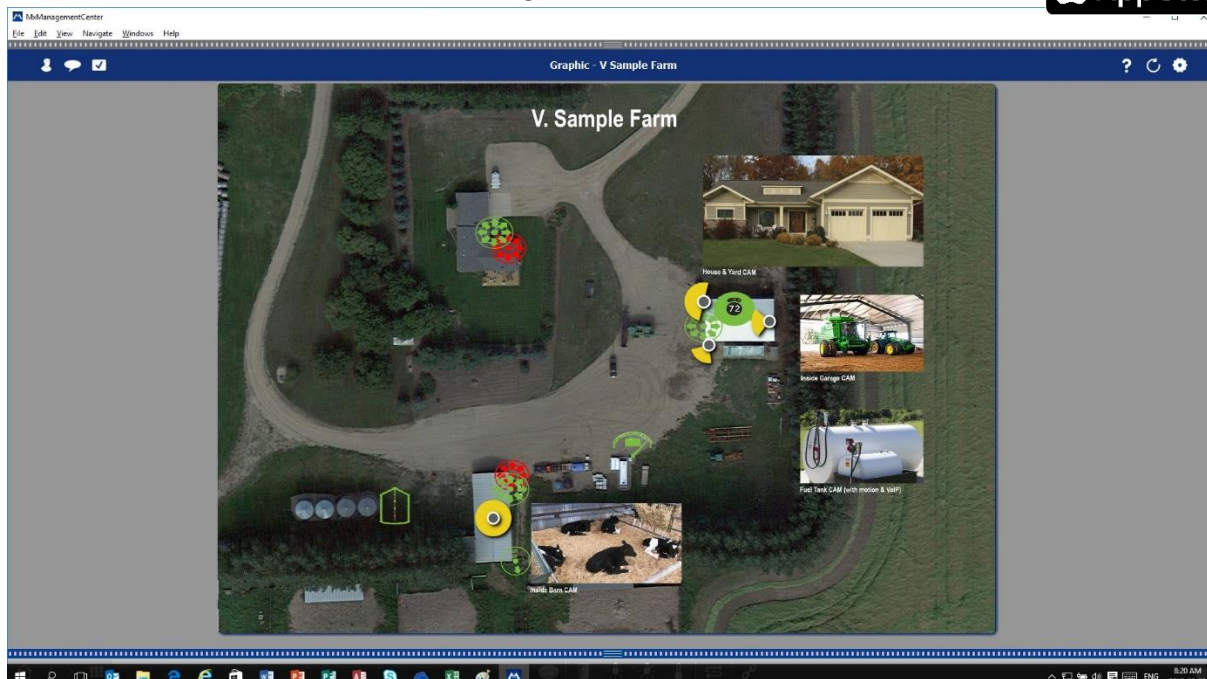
MxManagementCenter

File Edit View Navigate Windows Help

Graphic - V Sample Farm

V. Sample Farm

House & Yard CAM

72

Inside Garage CAM

Fuel Tank CAM (with motion & VoIP)

Inside Barn CAM

ENG

8:20 AM